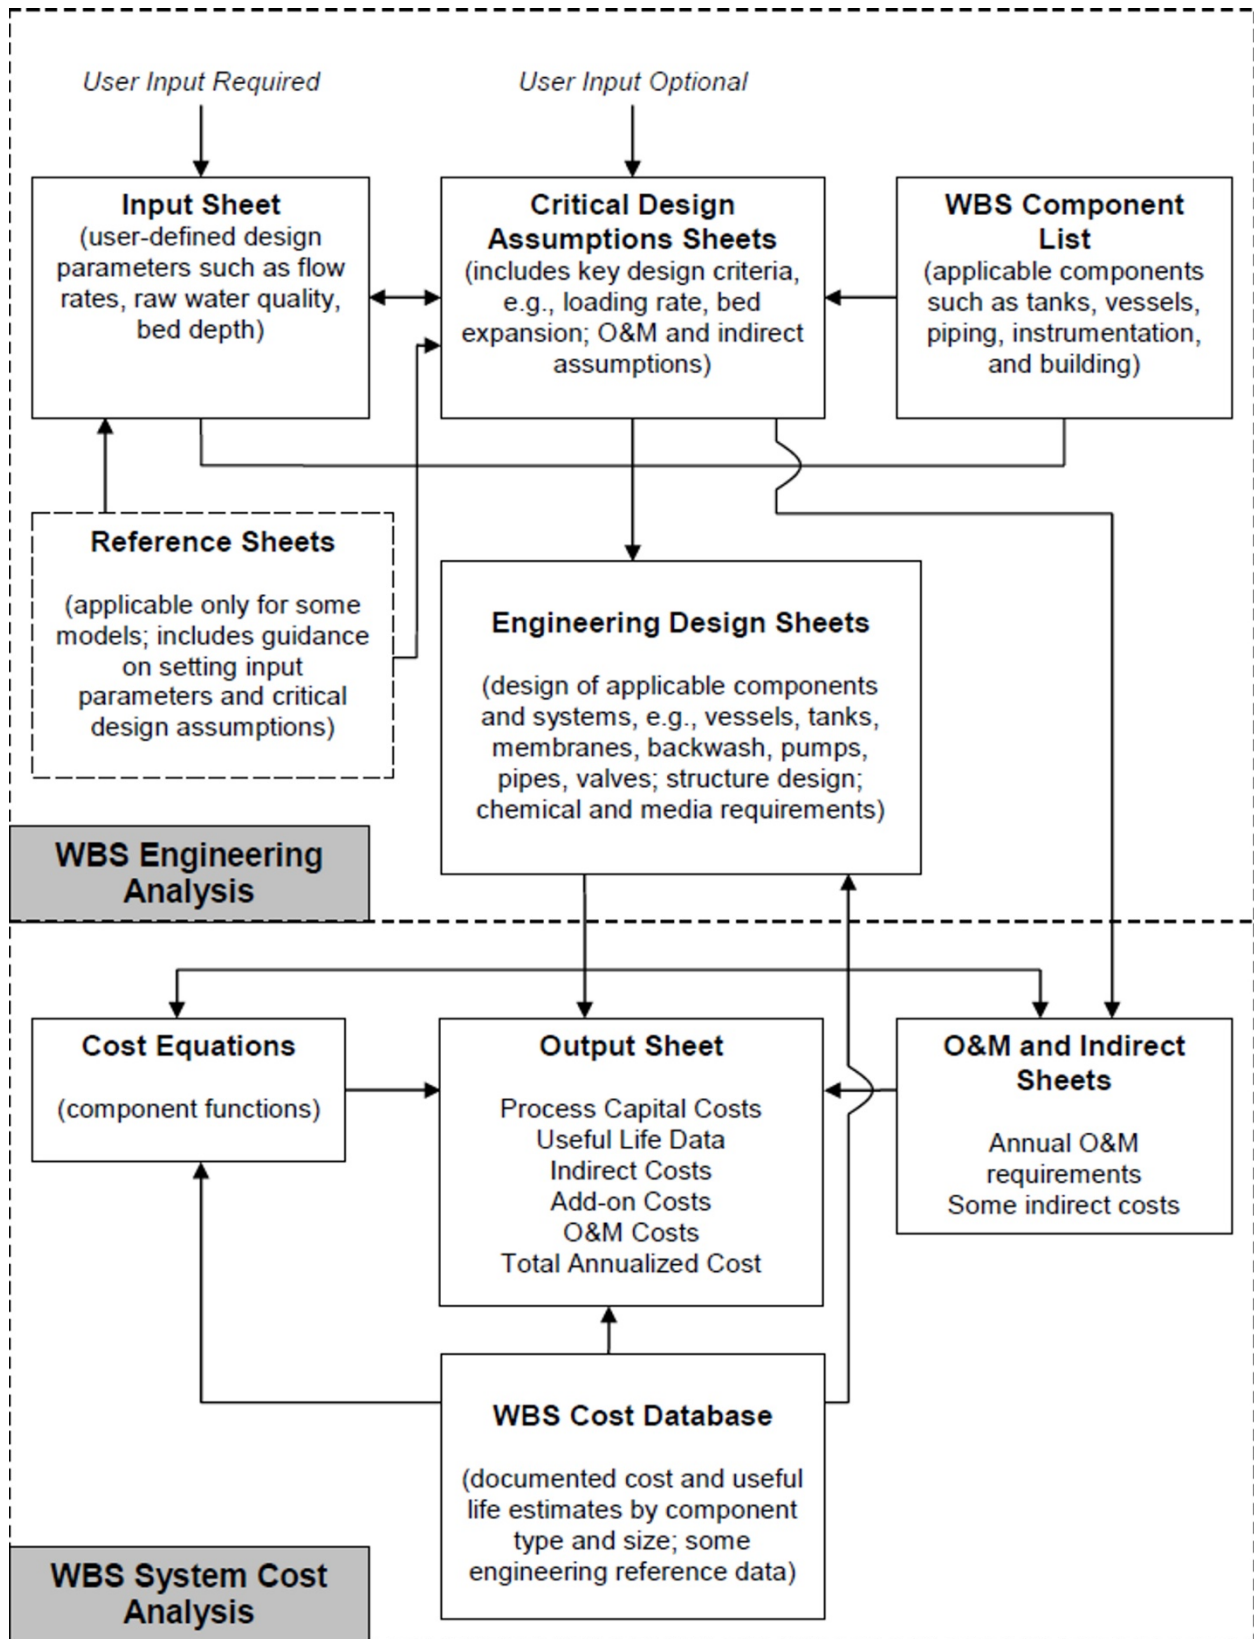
User Input Required

User Input Optional

Input Sheet
(user-defined design parameters such as flow rates, raw water quality, bed depth)

Critical Design Assumptions Sheets
(includes key design criteria, e.g., loading rate, bed expansion; O&M and indirect assumptions)

WBS Component List
(applicable components such as tanks, vessels, piping, instrumentation, and building)

Reference Sheets
(applicable only for some models; includes guidance on setting input parameters and critical design assumptions)

Engineering Design Sheets
(design of applicable components and systems, e.g., vessels, tanks, membranes, backwash, pumps, pipes, valves; structure design; chemical and media requirements)

WBS Engineering Analysis

Cost Equations
(component functions)

Output Sheet
Process Capital Costs
Useful Life Data
Indirect Costs
Add-on Costs
O&M Costs
Total Annualized Cost

O&M and Indirect Sheets
Annual O&M requirements
Some indirect costs

WBS Cost Database
(documented cost and useful life estimates by component type and size; some engineering reference data)

WBS System Cost Analysis